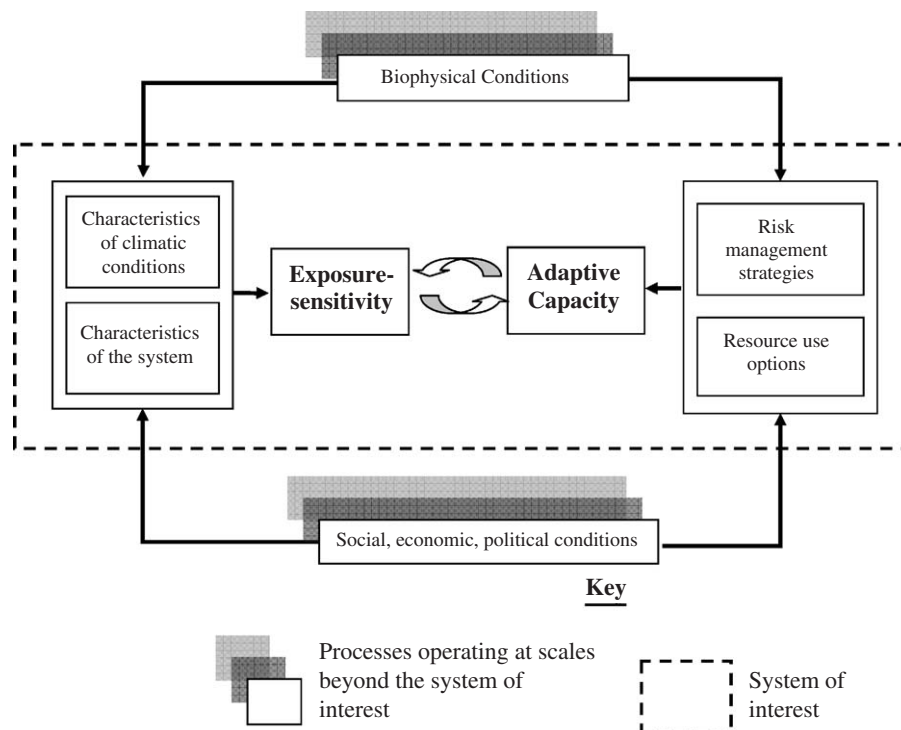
Biophysical Conditions

Characteristics of climatic conditions

Characteristics of the system

Exposure-sensitivity

Adaptive Capacity

Risk management strategies

Resource use options

Social, economic, political conditions

Key

Processes operating at scales beyond the system of interest

System of interest